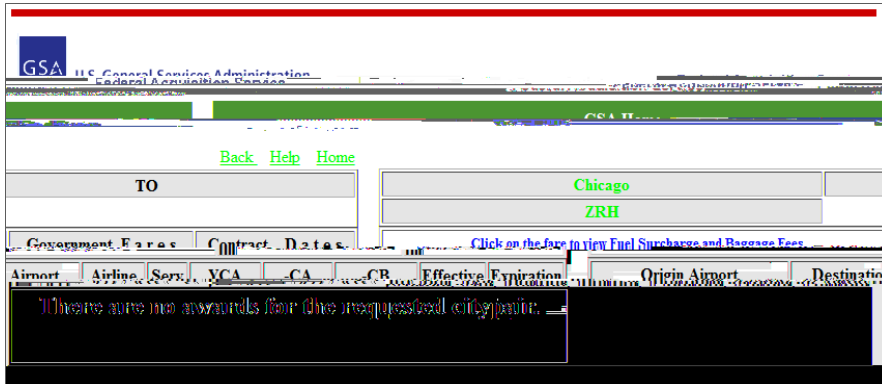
GSA U.S. General Services Administration
Federal Acquisition Service

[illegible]

GSA Home

Back Help Home

TO

Chicago

ZRH

Government Fares

Contract Dates

Click on the fare to view Fuel Surcharge and Baggage Fees

| Airport | Airline | Serv | YCA | _CA | _CB | Effective | Expiration |
|---|---|---|---|---|---|---|---|

| Origin Airport | Destination |
|---|---|

There are no awards for the requested citypair.